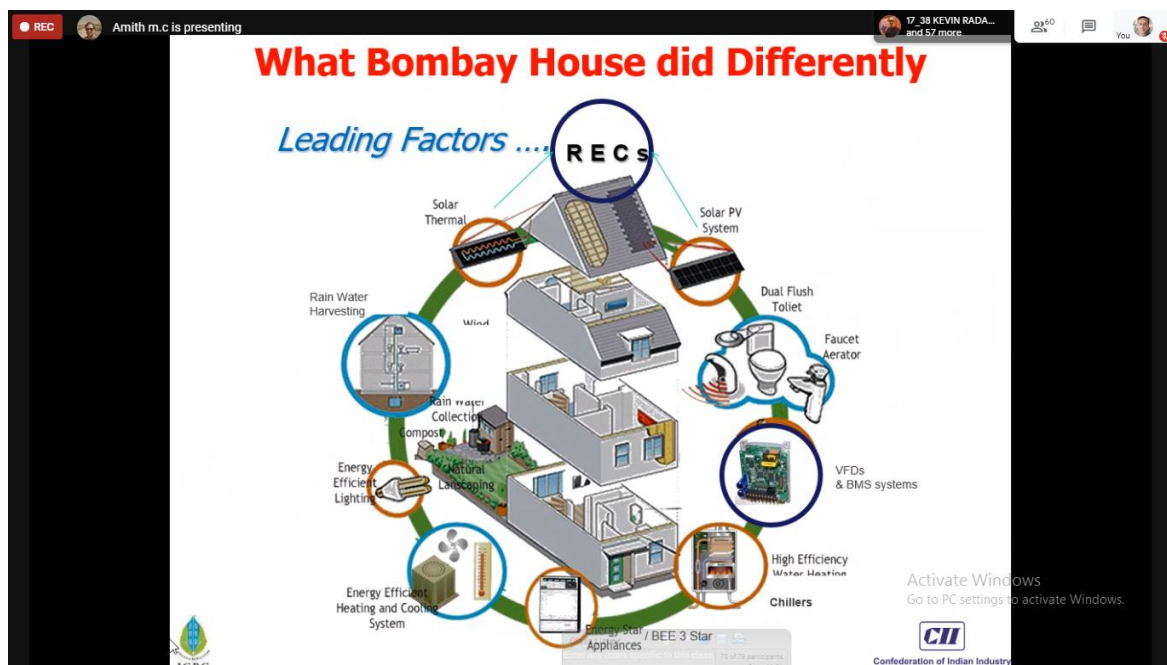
REC
Amith m.c is presenting
17_38 KEVIN RADA...
and 57 more
60
You

What Bombay House did Differently

Leading Factors ....

RECs

Solar Thermal

Solar PV System

Rain Water Harvesting

Wind

Dual Flush Toliet

Faucet Aerator

Rain Water Collection

Compost

Energy Efficient Lighting

Natural Landscaping

VFDs & BMS systems

High Efficiency Water Heating

Energy Efficient Heating and Cooling System

Energy Star / BEE 3 Star Appliances

Chillers

Activate Windows
Go to PC settings to activate Windows.

CII
Confederation of Indian Industry

IGBC